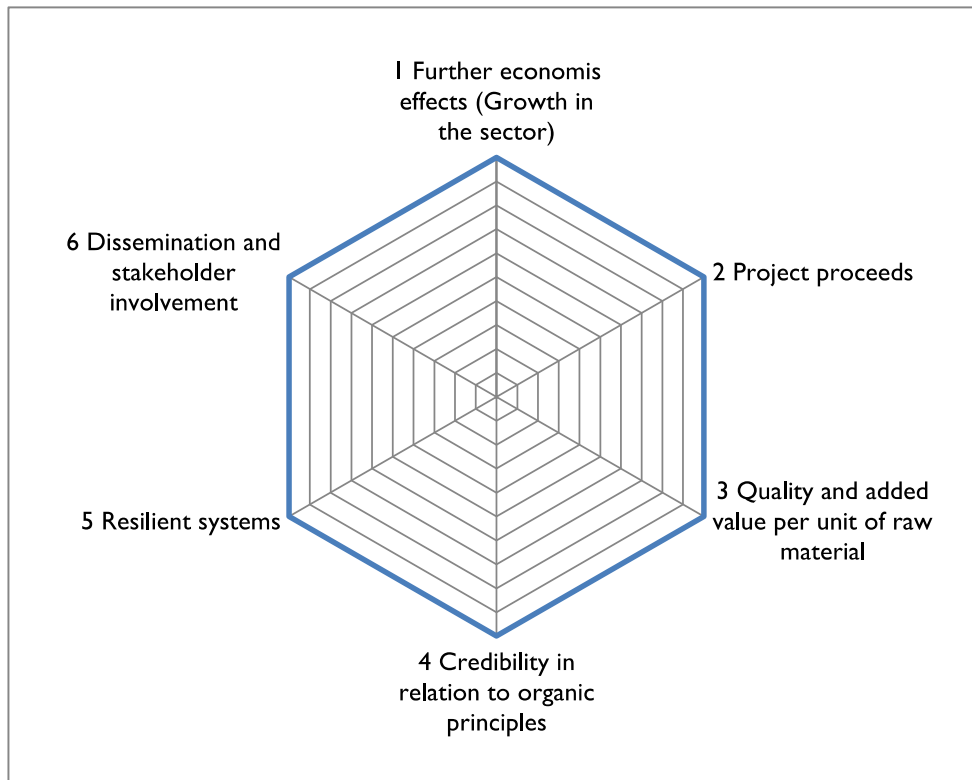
1 Further economis effects (Growth in the sector)

2 Project proceeds

3 Quality and added value per unit of raw material

4 Credibility in relation to organic principles

5 Resilient systems

6 Dissemination and stakeholder involvement